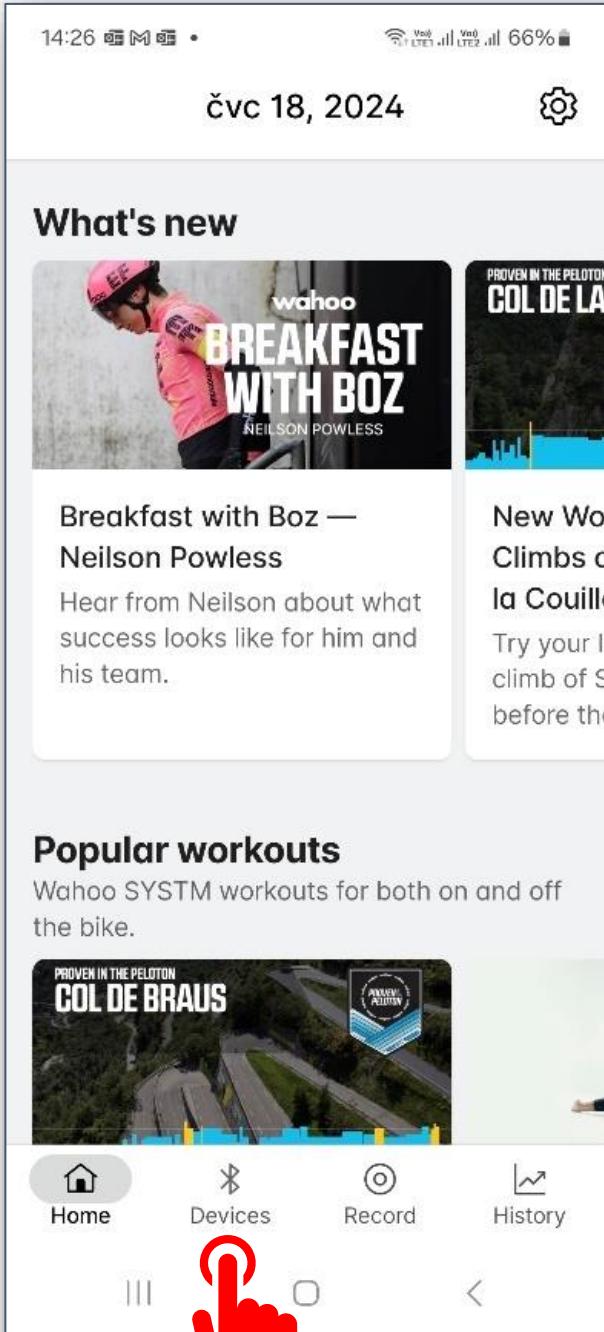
14:26

Vo) LTE1 Vo) LTE2 66%

čvc 18, 2024

What's new

wahoo BREAKFAST WITH BOZ NEILSON POWLESS

PROVEN IN THE PELOTON COL DE LA

Breakfast with Boz — Neilson Powless

Hear from Neilson about what success looks like for him and his team.

New Wo Climbs c la Couill

Try your l climb of S before the

Popular workouts

Wahoo SYSTM workouts for both on and off the bike.

PROVEN IN THE PELOTON COL DE BRAUS

PROVEN IN THE PELOTON

Home

Devices

Record

History